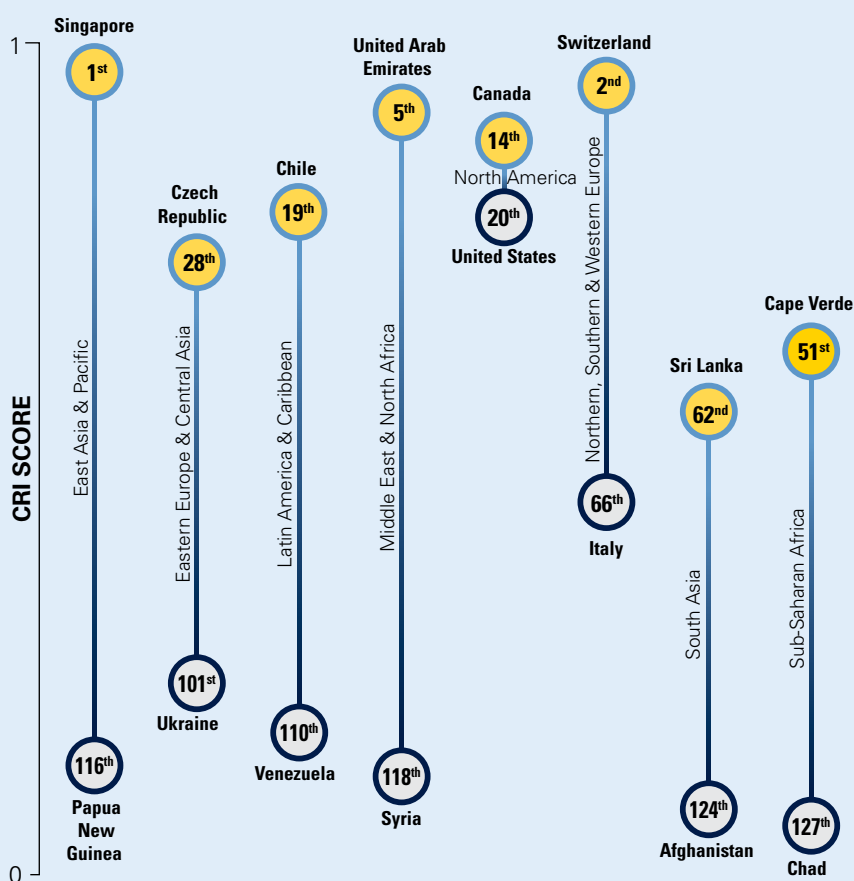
1

0

CRI SCORE

Singapore
1st
East Asia & Pacific
116th
Papua New Guinea

Czech Republic
28th
Eastern Europe & Central Asia
101st
Ukraine

Chile
19th
Latin America & Caribbean
110th
Venezuela

United Arab Emirates
5th
Middle East & North Africa
118th
Syria

Canada
14th
North America
20th
United States

Switzerland
2nd
Northern, Southern & Western Europe
66th
Italy

Sri Lanka
62nd
South Asia
124th
Afghanistan

Cape Verde
51st
Sub-Saharan Africa
127th
Chad